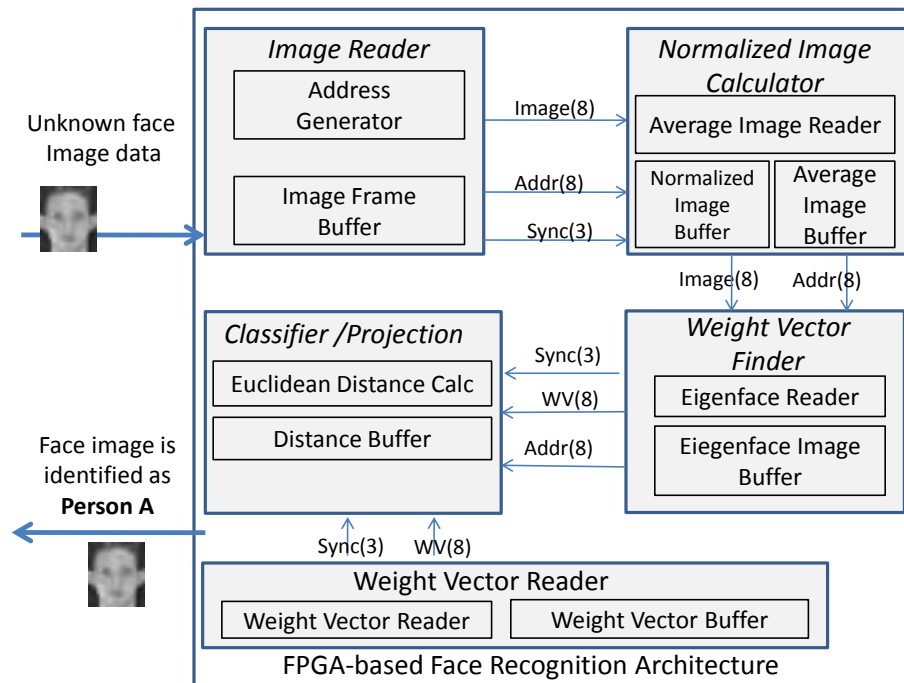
Unknown face Image data

Image Reader

Address Generator

Image Frame Buffer

Image(8)

Addr(8)

Sync(3)

Normalized Image Calculator

Average Image Reader

Normalized Image Buffer

Average Image Buffer

Image(8)

Addr(8)

Classifier /Projection

Euclidean Distance Calc

Distance Buffer

Sync(3)

WV(8)

Addr(8)

Weight Vector Finder

Eigenface Reader

Eiegenface Image Buffer

Face image is identified as **Person A**

Sync(3)

WV(8)

Weight Vector Reader

Weight Vector Reader

Weight Vector Buffer

FPGA-based Face Recognition Architecture